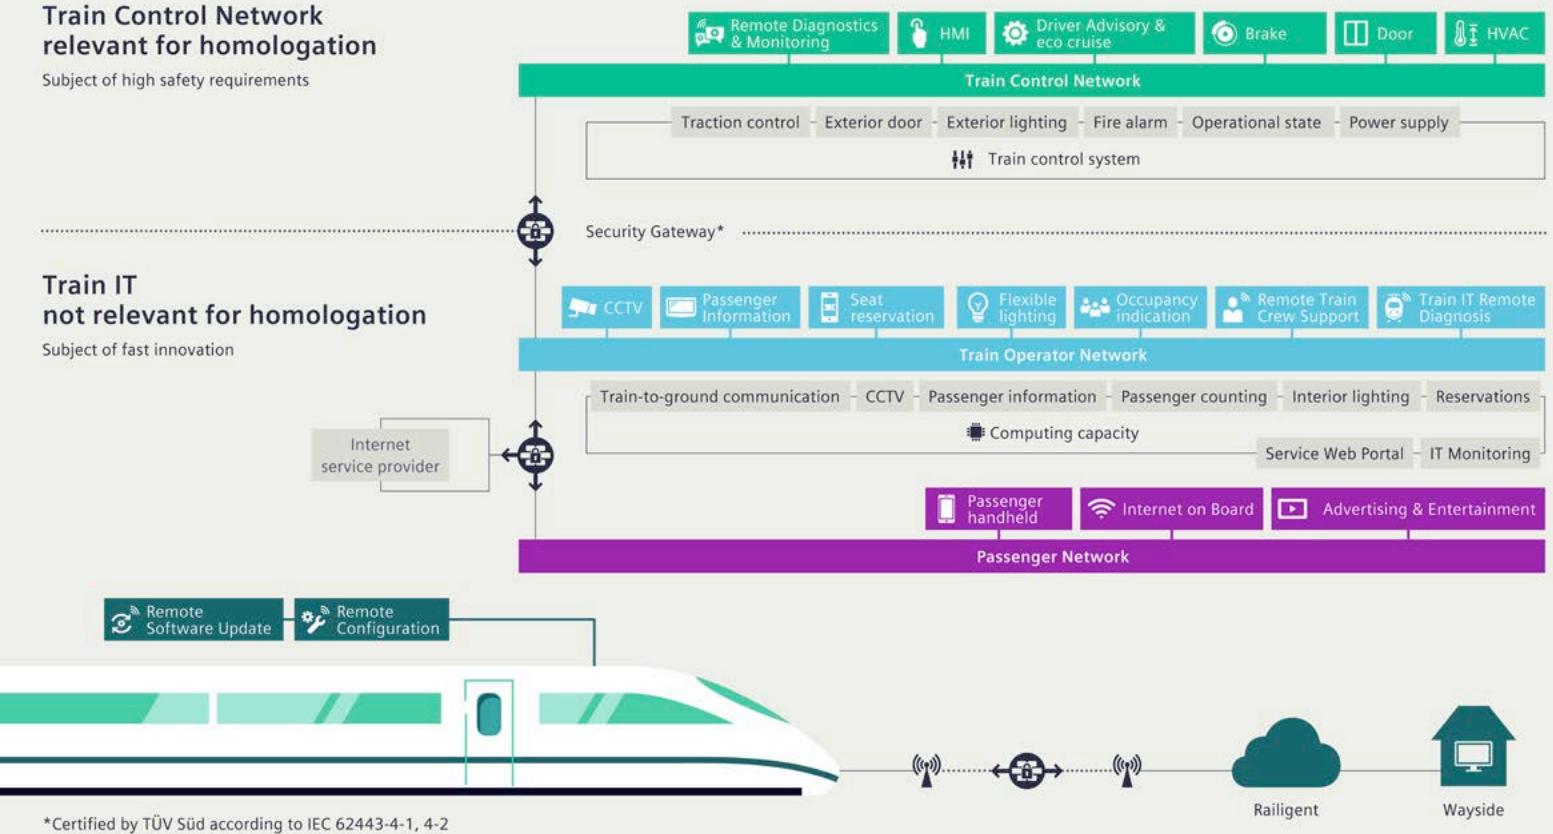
Train Control Network relevant for homologation

Subject of high safety requirements

Remote Diagnostics & Monitoring

HMI

Driver Advisory & eco cruise

Brake

Door

HVAC

Train Control Network

Traction control

Exterior door

Exterior lighting

Fire alarm

Operational state

Power supply

Train control system

Security Gateway*

Train IT not relevant for homologation

Subject of fast innovation

CCTV

Passenger Information

Seat reservation

Flexible lighting

Occupancy indication

Remote Train Crew Support

Train IT Remote Diagnosis

Train Operator Network

Train-to-ground communication

CCTV

Passenger information

Passenger counting

Interior lighting

Reservations

Computing capacity

Internet service provider

Service Web Portal

IT Monitoring

Passenger handheld

Internet on Board

Advertising & Entertainment

Passenger Network

Remote Software Update

Remote Configuration

Railigent

Wayside

*Certified by TÜV Süd according to IEC 62443-4-1, 4-2